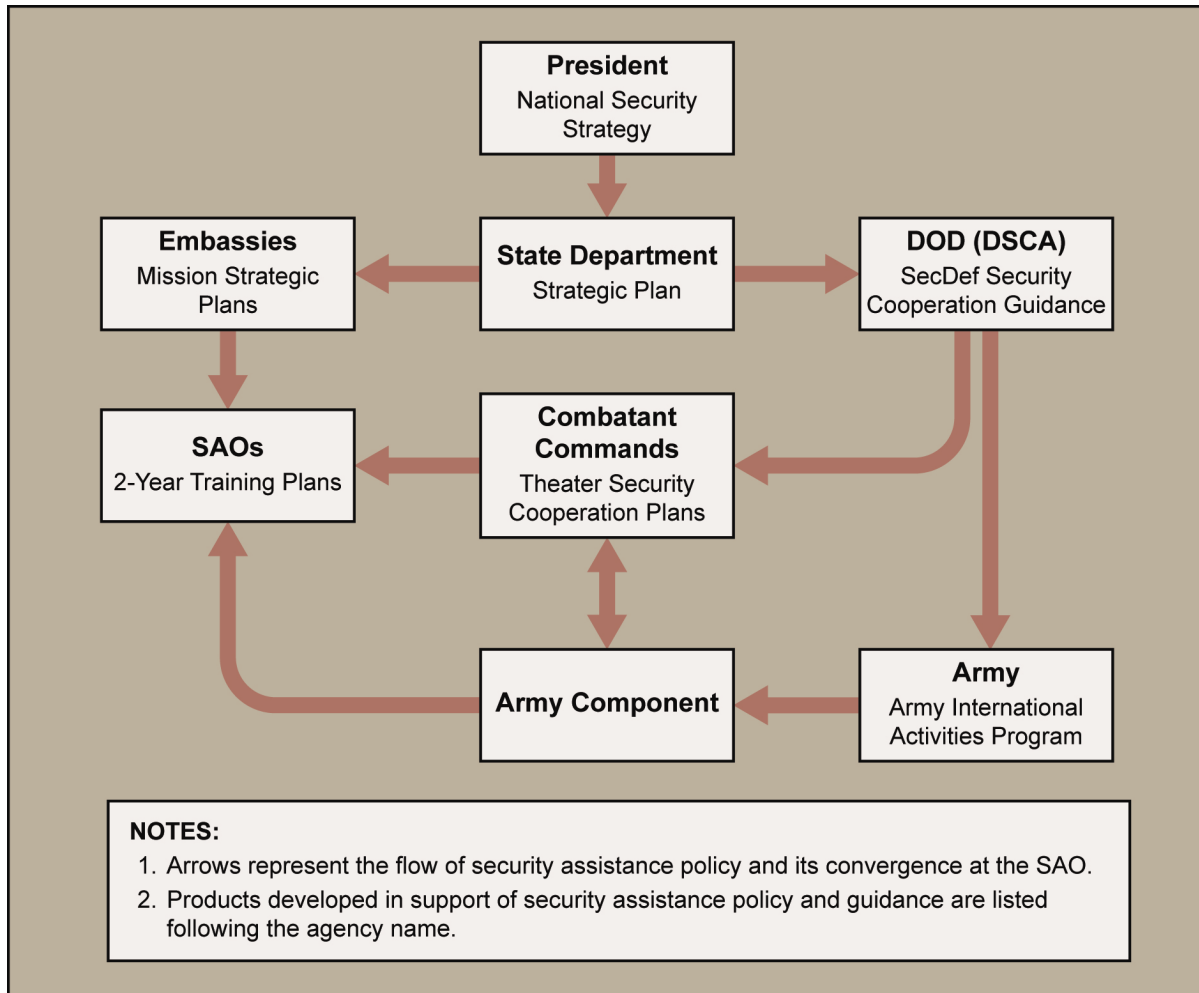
President
National Security Strategy

Embassies
Mission Strategic Plans

State Department
Strategic Plan

DOD (DSCA)
SecDef Security Cooperation Guidance

SAOs
2-Year Training Plans

Combatant Commands
Theater Security Cooperation Plans

Army Component

Army
Army International Activities Program

NOTES:
1. Arrows represent the flow of security assistance policy and its convergence at the SAO.
2. Products developed in support of security assistance policy and guidance are listed following the agency name.